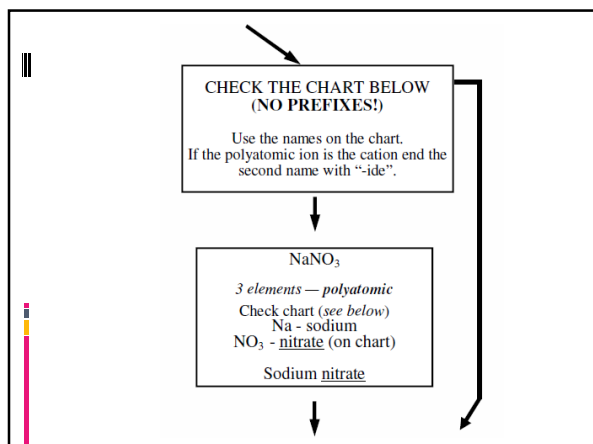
CHECK THE CHART BELOW
(NO PREFIXES!)

Use the names on the chart.
If the polyatomic ion is the cation end the second name with "-ide".

$NaNO_3$

3 elements — polyatomic

Check chart (see below)
Na - sodium
$NO_3$ - nitrate (on chart)

Sodium nitrate